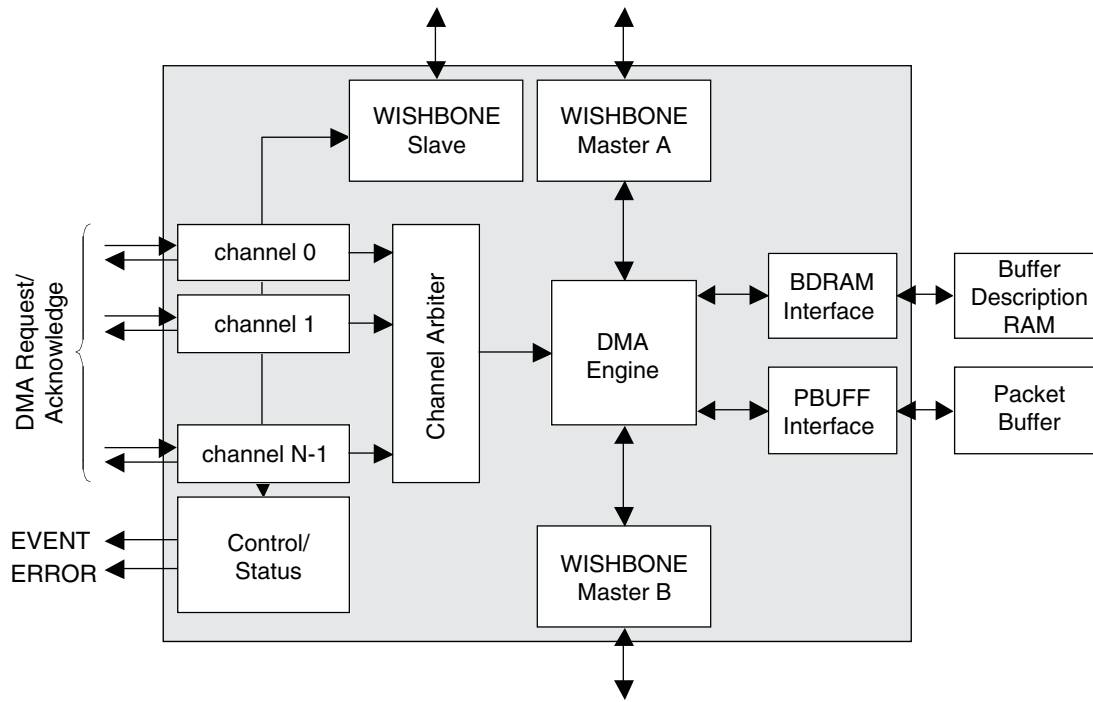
WISHBONE Slave

WISHBONE Master A

DMA Request/ Acknowledge

channel 0

channel 1

channel N-1

Channel Arbiter

DMA Engine

BDRAM Interface

Buffer Description RAM

PBUFF Interface

Packet Buffer

EVENT

ERROR

Control/ Status

WISHBONE Master B